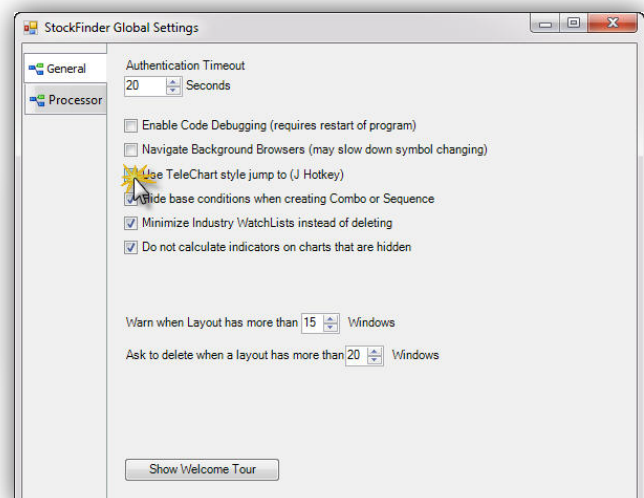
StockFinder Global Settings

General
Processor

Authentication Timeout
20 Seconds

Enable Code Debugging (requires restart of program)
Navigate Background Browsers (may slow down symbol changing)
Use TeleChart style jump to (J Hotkey)
Hide base conditions when creating Combo or Sequence
Minimize Industry WatchLists instead of deleting
Do not calculate indicators on charts that are hidden

Warn when Layout has more than 15 Windows
Ask to delete when a layout has more than 20 Windows

Show Welcome Tour